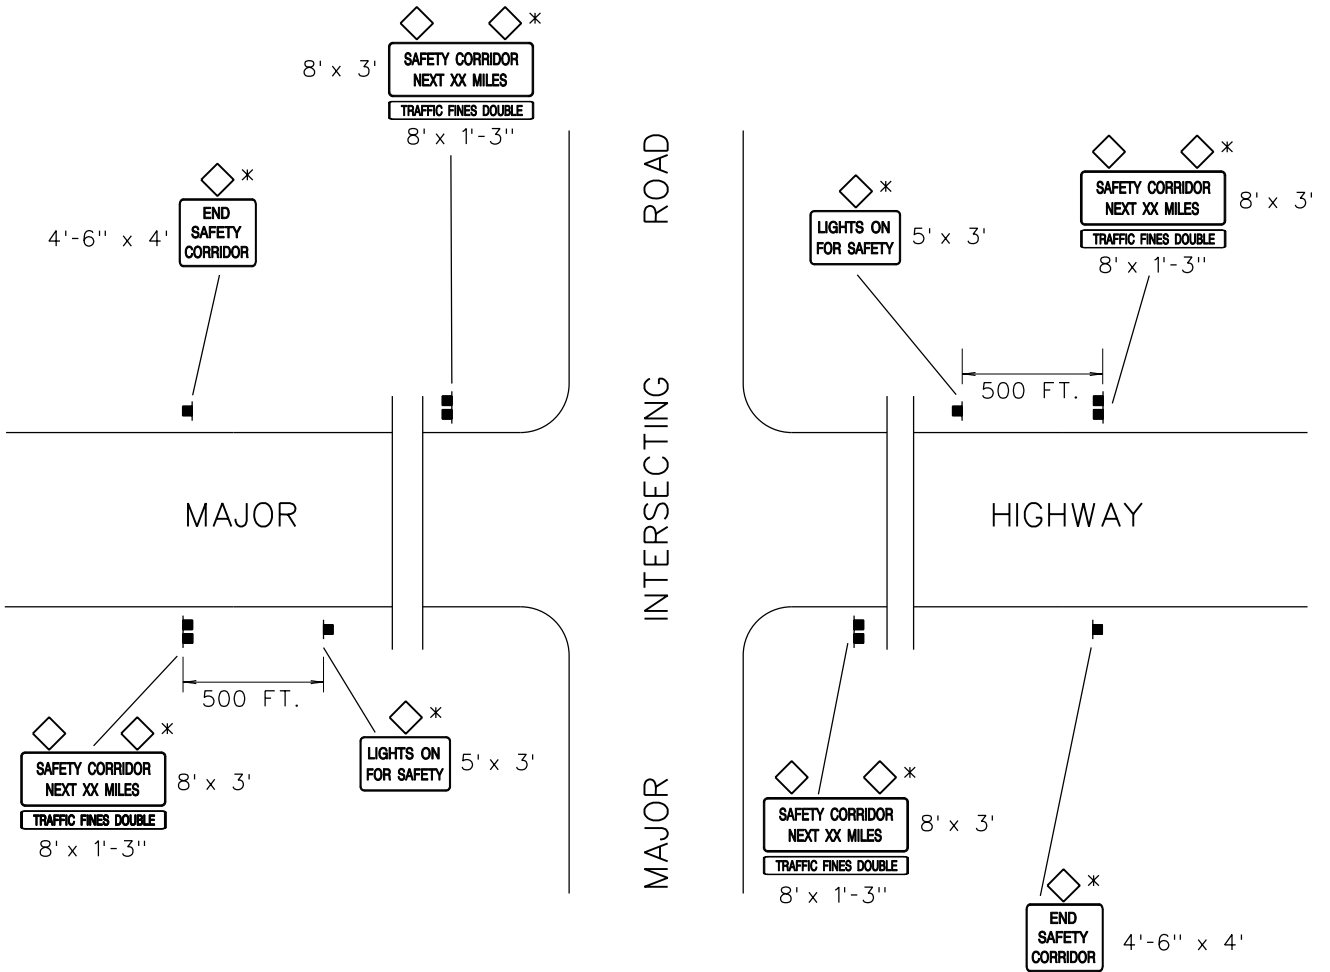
SAFETY CORRIDOR NEXT XX MILES
8' x 3'
TRAFFIC FINES DOUBLE
8' x 1'-3"

END SAFETY CORRIDOR
4'-6" x 4'

ROAD

LIGHTS ON FOR SAFETY
5' x 3'

SAFETY CORRIDOR NEXT XX MILES
8' x 3'
TRAFFIC FINES DOUBLE
8' x 1'-3"

500 FT.

MAJOR

INTERSECTING

HIGHWAY

500 FT.

SAFETY CORRIDOR NEXT XX MILES
8' x 3'
TRAFFIC FINES DOUBLE
8' x 1'-3"

LIGHTS ON FOR SAFETY
5' x 3'

MAJOR

SAFETY CORRIDOR NEXT XX MILES
8' x 3'
TRAFFIC FINES DOUBLE
8' x 1'-3"

END SAFETY CORRIDOR
4'-6" x 4'